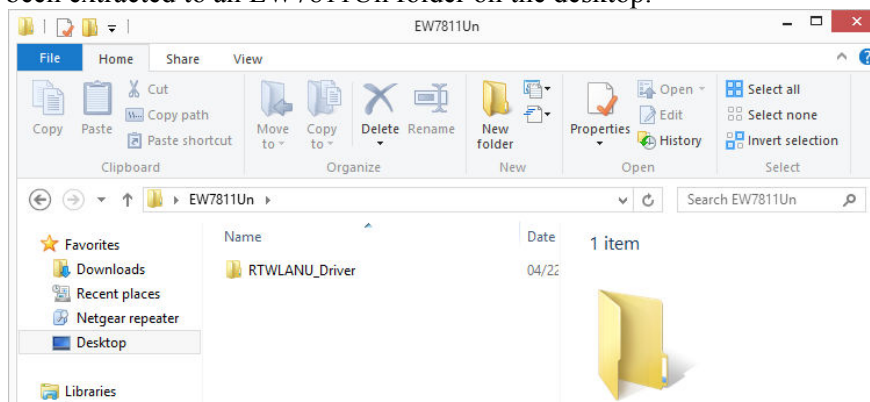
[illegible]

EW7811Un

File Home Share View

Copy Paste Cut Copy path Paste shortcut

Clipboard

Move to Copy to Delete Rename

Organize

New folder

New

Properties Open Edit History

Open

Select all Select none Invert selection

Select

EW7811Un

Search EW7811Un

Favorites
Downloads
Recent places
Netgear repeater
Desktop

Libraries

Name
RTWLANU_Driver

Date
04/22

1 item